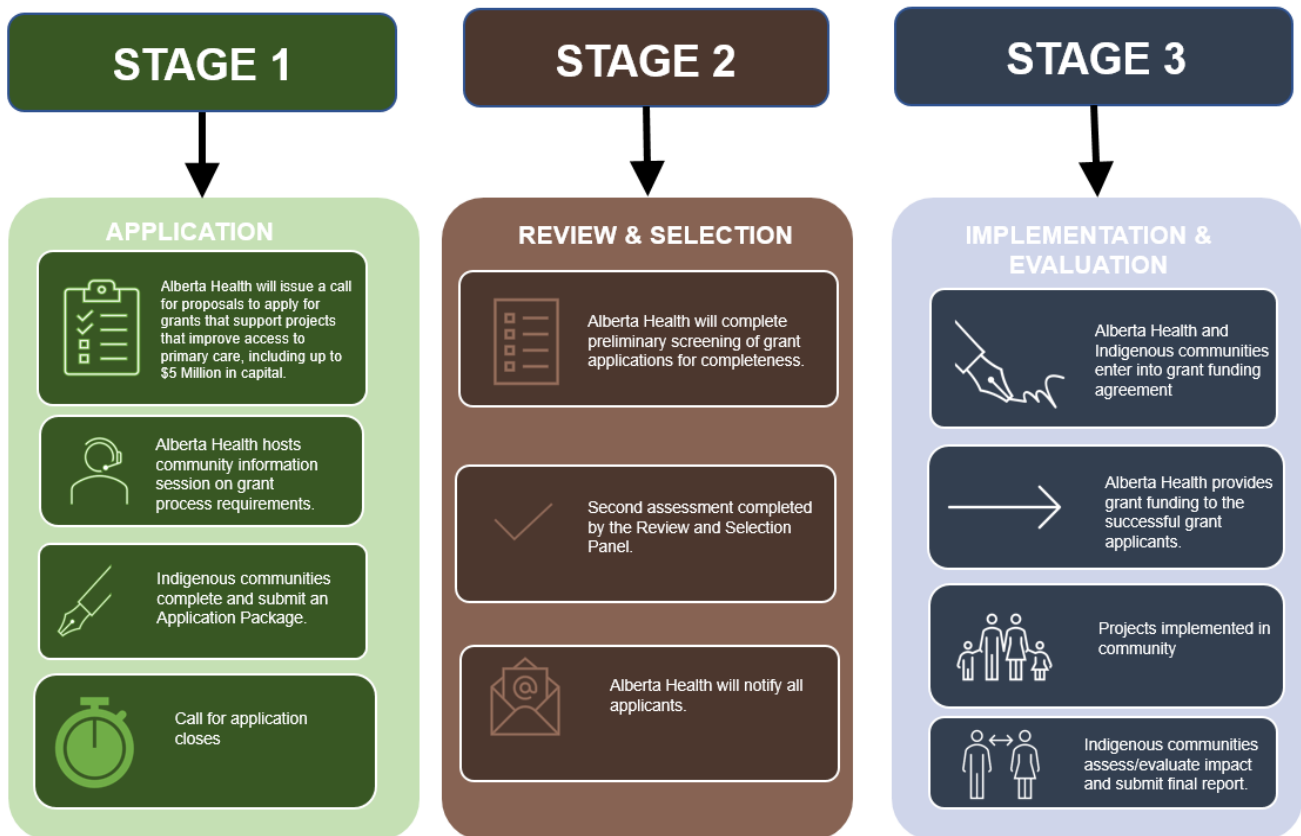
STAGE 1

APPLICATION

Alberta Health will issue a call for proposals to apply for grants that support projects that improve access to primary care, including up to $5 Million in capital.

Alberta Health hosts community information session on grant process requirements.

Indigenous communities complete and submit an Application Package.

Call for application closes

STAGE 2

REVIEW & SELECTION

Alberta Health will complete preliminary screening of grant applications for completeness.

Second assessment completed by the Review and Selection Panel.

Alberta Health will notify all applicants.

STAGE 3

IMPLEMENTATION & EVALUATION

Alberta Health and Indigenous communities enter into grant funding agreement

Alberta Health provides grant funding to the successful grant applicants.

Projects implemented in community

Indigenous communities assess/evaluate impact and submit final report.